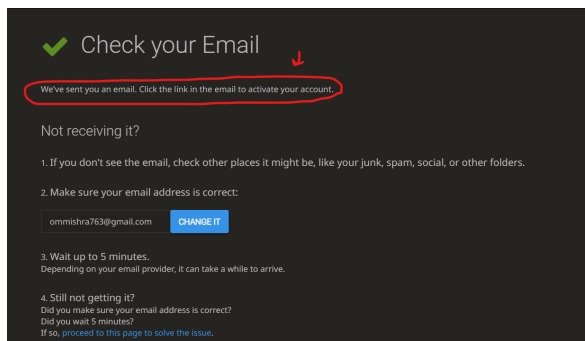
Check your Email

We've sent you an email. Click the link in the email to activate your account.

Not receiving it?

1. If you don't see the email, check other places it might be, like your junk, spam, social, or other folders.

2. Make sure your email address is correct:

ommishra763@gmail.com

CHANGE IT

3. Wait up to 5 minutes.
Depending on your email provider, it can take a while to arrive.

4. Still not getting it?
Did you make sure your email address is correct?
Did you wait 5 minutes?
If so, proceed to this page to solve the issue.